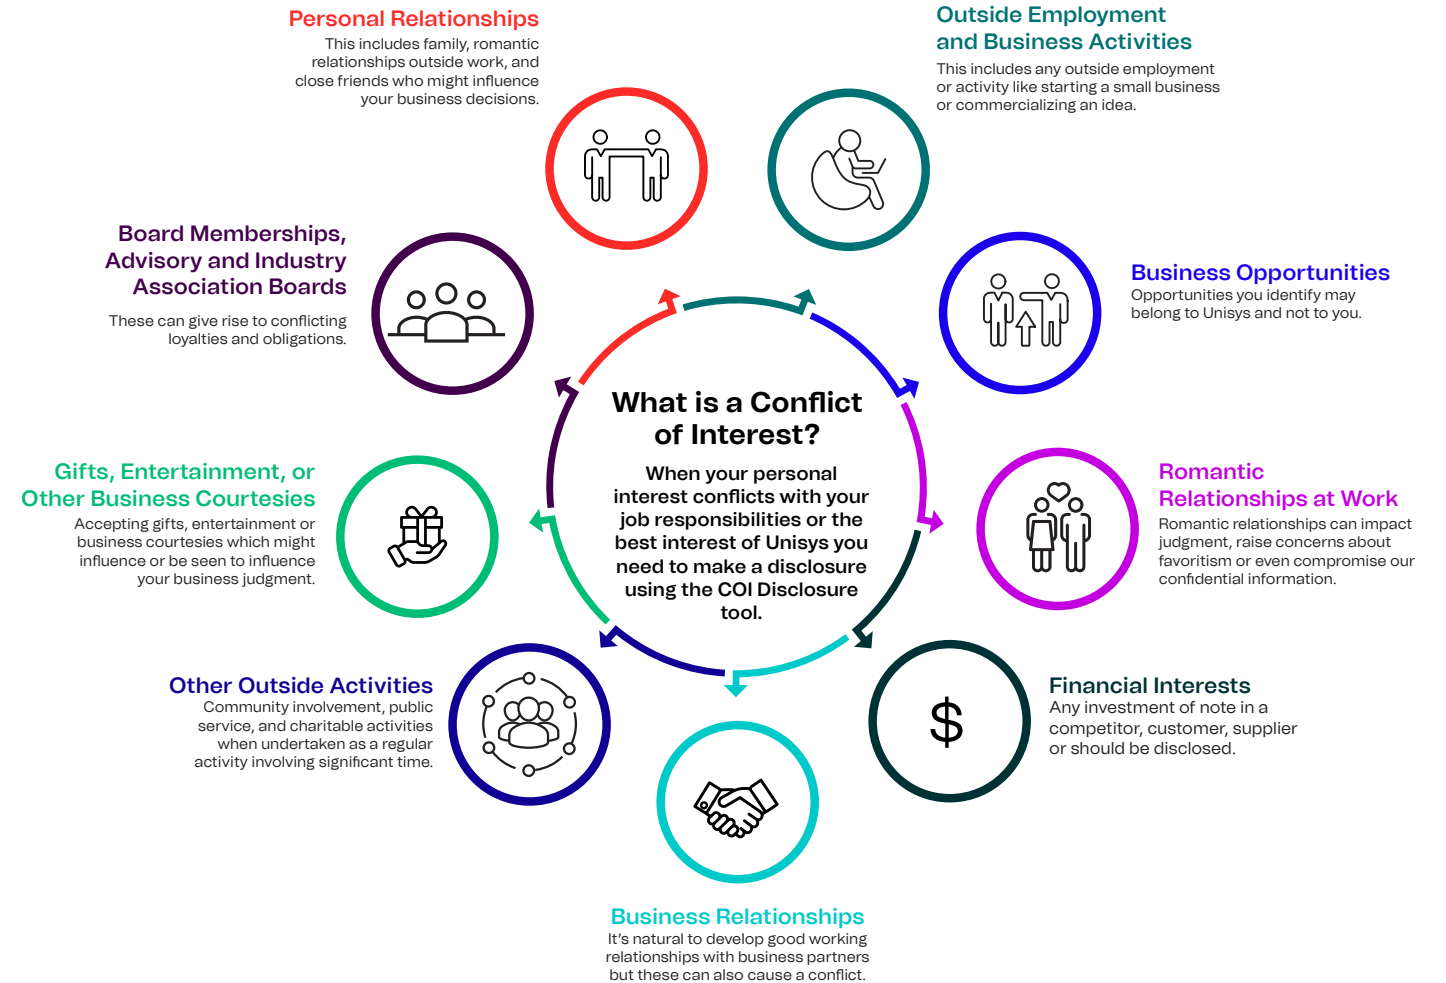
Personal Relationships
This includes family, romantic relationships outside work, and close friends who might influence your business decisions.

Outside Employment and Business Activities
This includes any outside employment or activity like starting a small business or commercializing an idea.

Board Memberships, Advisory and Industry Association Boards
These can give rise to conflicting loyalties and obligations.

Business Opportunities
Opportunities you identify may belong to Unisys and not to you.

What is a Conflict of Interest?
When your personal interest conflicts with your job responsibilities or the best interest of Unisys you need to make a disclosure using the COI Disclosure tool.

Gifts, Entertainment, or Other Business Courtesies
Accepting gifts, entertainment or business courtesies which might influence or be seen to influence your business judgment.

Romantic Relationships at Work
Romantic relationships can impact judgment, raise concerns about favoritism or even compromise our confidential information.

Other Outside Activities
Community involvement, public service, and charitable activities when undertaken as a regular activity involving significant time.

$

Financial Interests
Any investment of note in a competitor, customer, supplier or should be disclosed.

Business Relationships
It's natural to develop good working relationships with business partners but these can also cause a conflict.